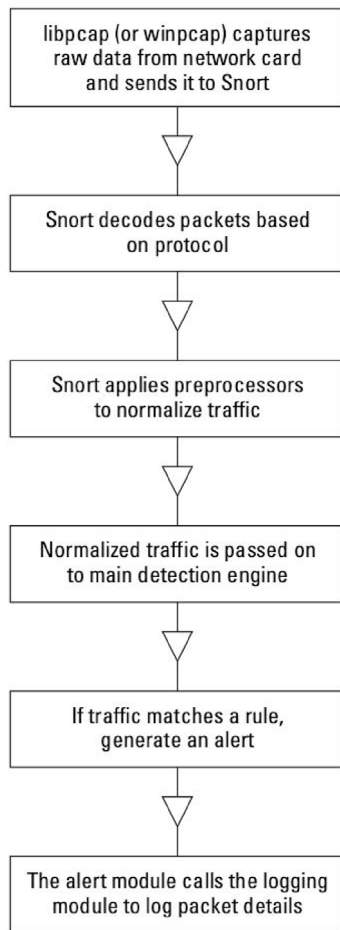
libpcap (or winpcap) captures raw data from network card and sends it to Snort

Snort decodes packets based on protocol

Snort applies preprocessors to normalize traffic

Normalized traffic is passed on to main detection engine

If traffic matches a rule, generate an alert

The alert module calls the logging module to log packet details